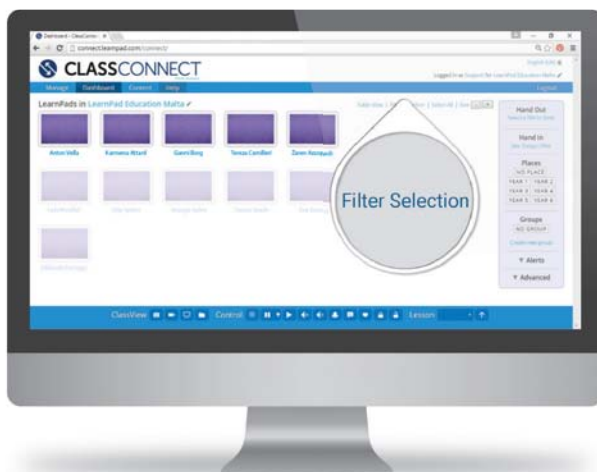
Dashboard - ClassConnect

connect.learnpad.com/connect/

CLASSCONNECT

Logged in as Support for LearnPad Education Malta

Manage Dashboard Content Help

Logout

LearnPads in LearnPad Education Malta ✓

Anton Vella

Karmenu Attard

Gianni Borg

Teresa Camilleri

Zaren Azzopardi

Filter Selection

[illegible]

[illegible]

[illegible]

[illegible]

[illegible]

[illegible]

Hand Out

Hand In

Places

NO PLACE

YEAR 1

YEAR 2

YEAR 3

YEAR 4

YEAR 5

YEAR 6

Groups

NO GROUP

▼ Alerts

▼ Advanced

ClassView

Control

Lesson